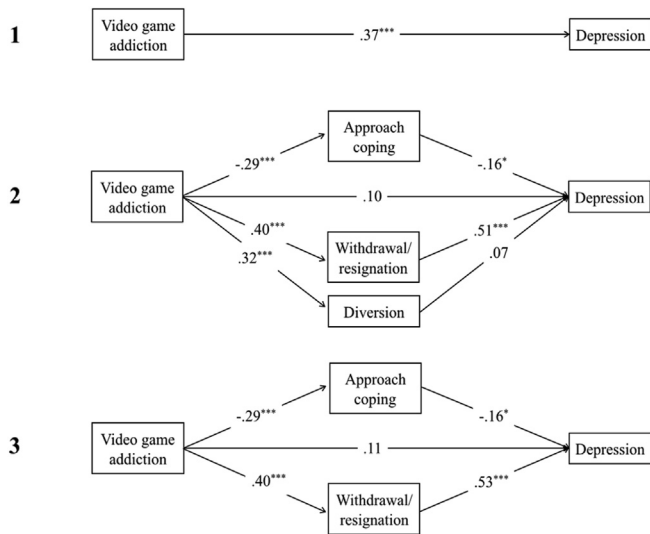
1

Video game addiction

.37***

Depression

2

Video game addiction

-.29***

Approach coping

-.16*

.10

Depression

.40***

.32***

Withdrawal/ resignation

.51***

.07

Diversion

3

Video game addiction

-.29***

Approach coping

-.16*

.11

Depression

.40***

Withdrawal/ resignation

.53***